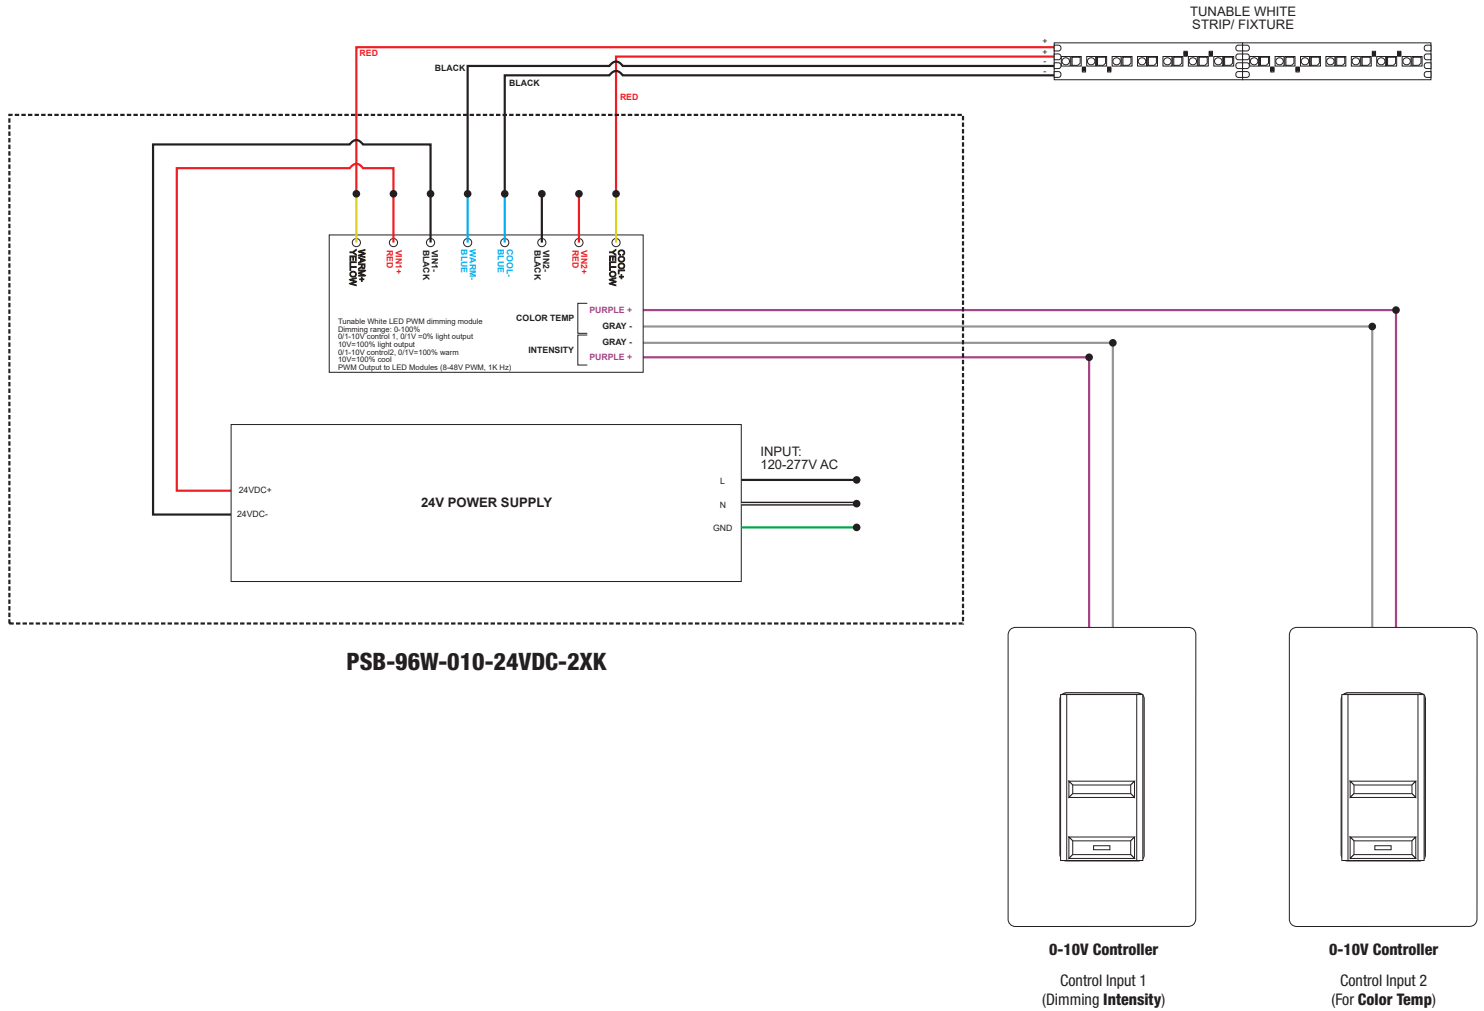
TUNABLE WHITE STRIP/ FIXTURE

+
+
-
-

RED
BLACK
BLACK
RED

WARM+ YELLOW
VIN1+ RED
VIN1- BLACK
WARM- BLUE
COOL- BLUE
VIN2- BLACK
VIN2+ RED
COOL+ YELLOW

Tunable White LED PWM dimming module
Dimming range: 0-100%
0/1-10V control 1, 0/1V =0% light output
10V=100% light output
0/1-10V control2, 0/1V=100% warm
10V=100% cool
PWM Output to LED Modules (8-48V PWM, 1K Hz)

COLOR TEMP
PURPLE +
GRAY -
INTENSITY
GRAY -
PURPLE +

INPUT:
120-277V AC

24VDC+
24VDC-
24V POWER SUPPLY
L
N
GND

PSB-96W-010-24VDC-2XK

0-10V Controller
Control Input 1
(Dimming Intensity)

0-10V Controller
Control Input 2
(For Color Temp)